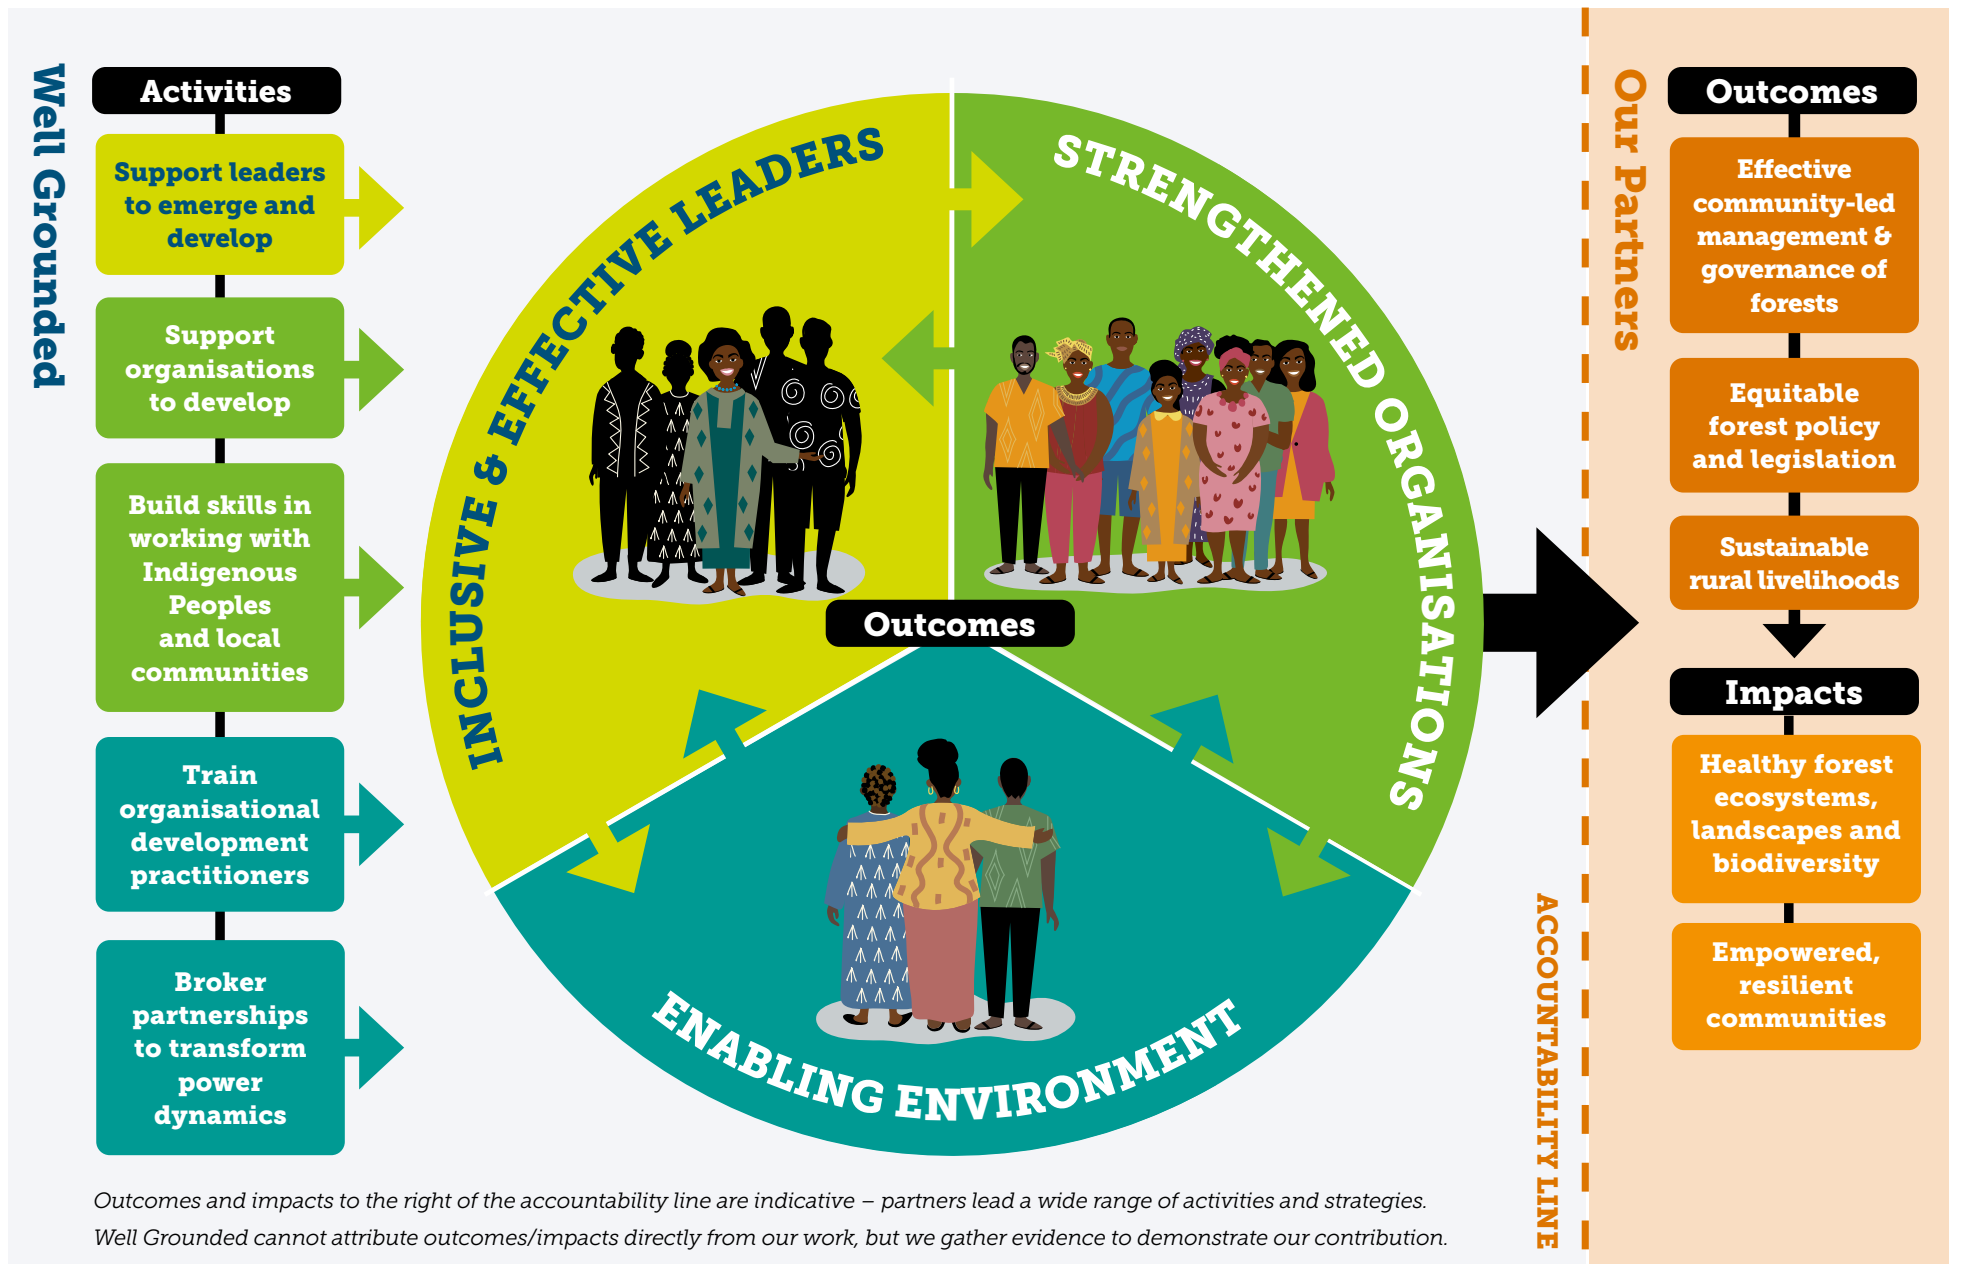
Well Grounded

Activities

Support leaders to emerge and develop

Support organisations to develop

Build skills in working with Indigenous Peoples and local communities

Train organisational development practitioners

Broker partnerships to transform power dynamics

INCLUSIVE & EFFECTIVE LEADERS

STRENGTHENED ORGANISATIONS

Outcomes

ENABLING ENVIRONMENT

ACCOUNTABILITY LINE

Our Partners

Outcomes

Effective community-led management & governance of forests

Equitable forest policy and legislation

Sustainable rural livelihoods

Impacts

Healthy forest ecosystems, landscapes and biodiversity

Empowered, resilient communities

Outcomes and impacts to the right of the accountability line are indicative – partners lead a wide range of activities and strategies. Well Grounded cannot attribute outcomes/impacts directly from our work, but we gather evidence to demonstrate our contribution.